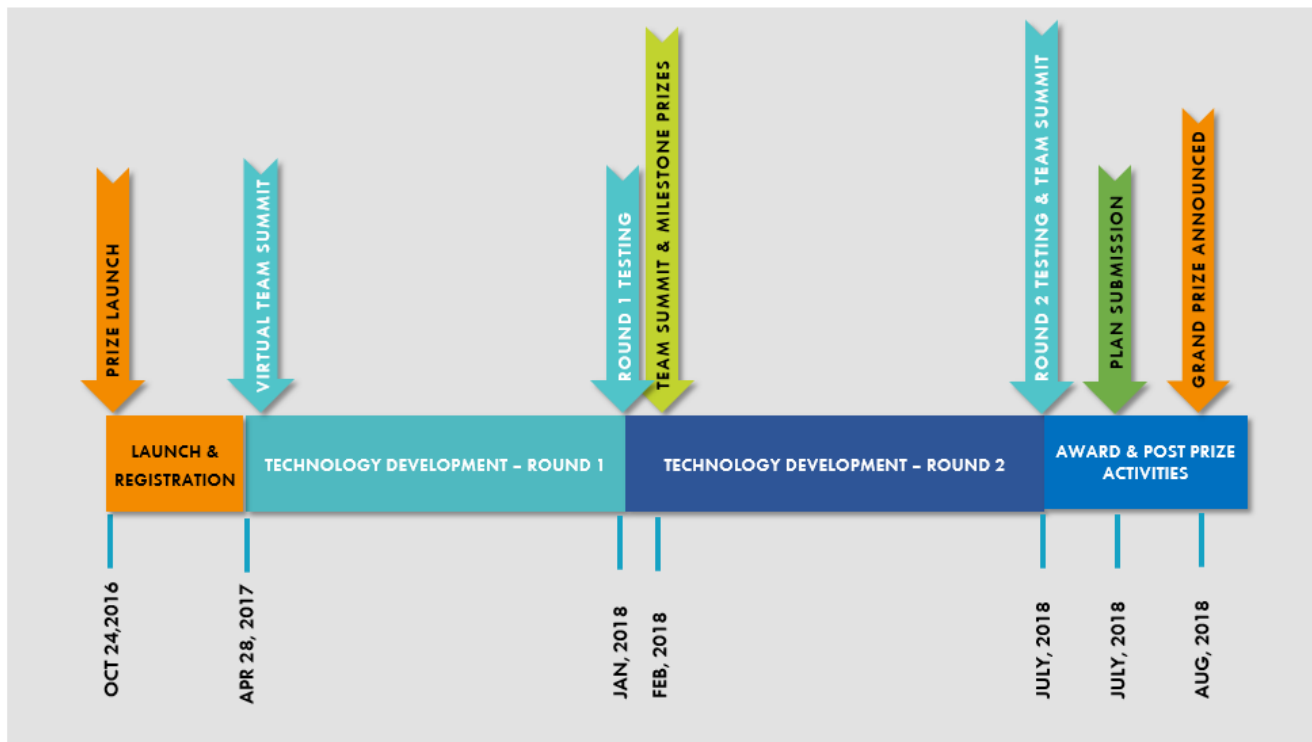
PRIZE LAUNCH

VIRTUAL TEAM SUMMIT

ROUND 1 TESTING

TEAM SUMMIT & MILESTONE PRIZES

ROUND 2 TESTING & TEAM SUMMIT

PLAN SUBMISSION

GRAND PRIZE ANNOUNCED

LAUNCH & REGISTRATION

TECHNOLOGY DEVELOPMENT – ROUND 1

TECHNOLOGY DEVELOPMENT – ROUND 2

AWARD & POST PRIZE ACTIVITIES

OCT 24,2016

APR 28, 2017

JAN, 2018

FEB, 2018

JULY, 2018

JULY, 2018

AUG, 2018